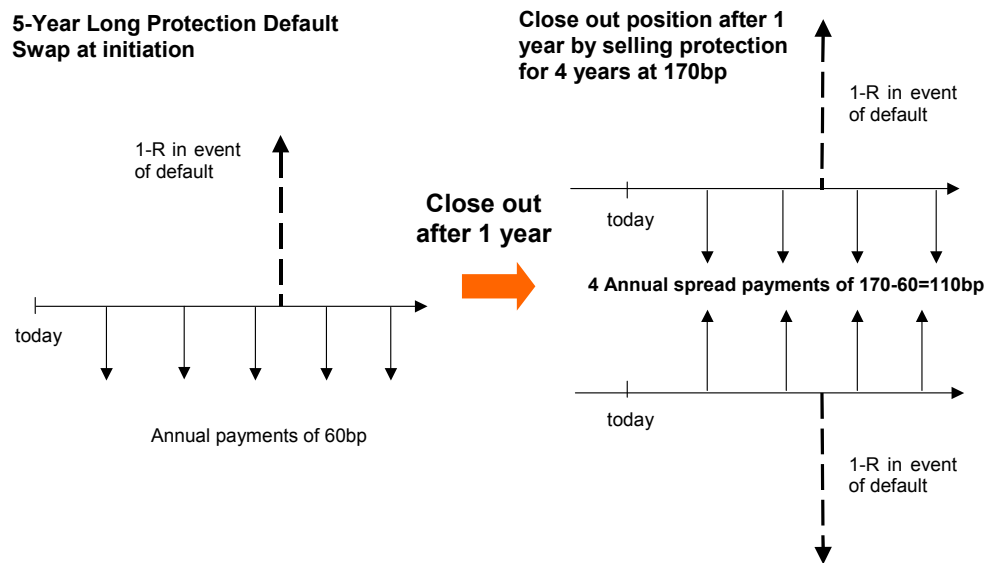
5-Year Long Protection Default Swap at initiation

1-R in event of default

today

Annual payments of 60bp

Close out after 1 year

Close out position after 1 year by selling protection for 4 years at 170bp

1-R in event of default

today

4 Annual spread payments of 170-60=110bp

today

1-R in event of default